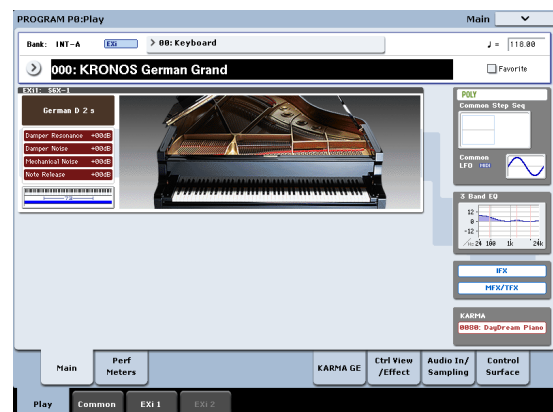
PROGRAM P0:Play

Main

Bank: INT–A

EXi

00:Keyboard

♩ = 118.00

000: KRONOS German Grand

Favorite

EXi1: SGX–1

German D 2 s

Damper Resonance +00dB

Damper Noise +00dB

Mechanical Noise +00dB

Note Release +00dB

POLY

Common Step Seq

Common LFO

3 Band EQ

12

0

–12

Hz 24 100 1k 24k

IFX

MFX/TFX

KARMA

0000: DayDream Piano

Main

Perf Meters

KARMA GE

Ctrl View /Effect

Audio In/ Sampling

Control Surface

Play

Common

EXi 1

EXi 2